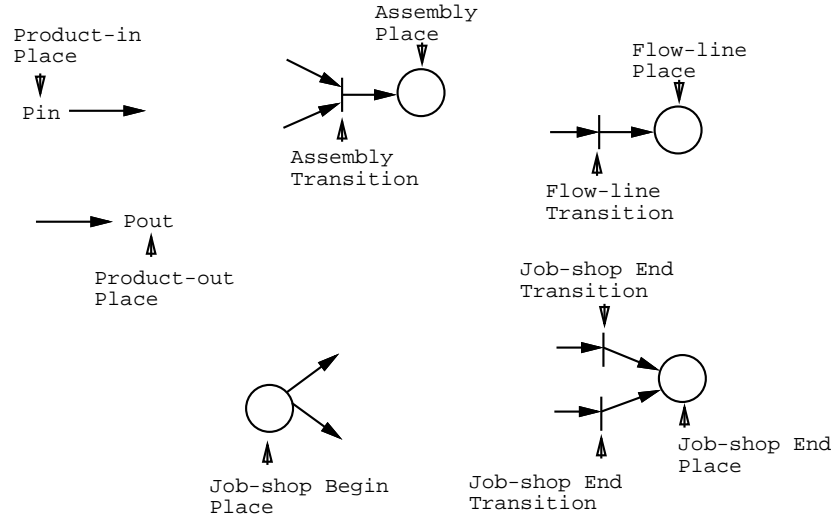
Product-in Place

Pin

Assembly Place

Assembly Transition

Flow-line Place

Flow-line Transition

Pout

Product-out Place

Job-shop End Transition

Job-shop Begin Place

Job-shop End Place

Job-shop End Transition